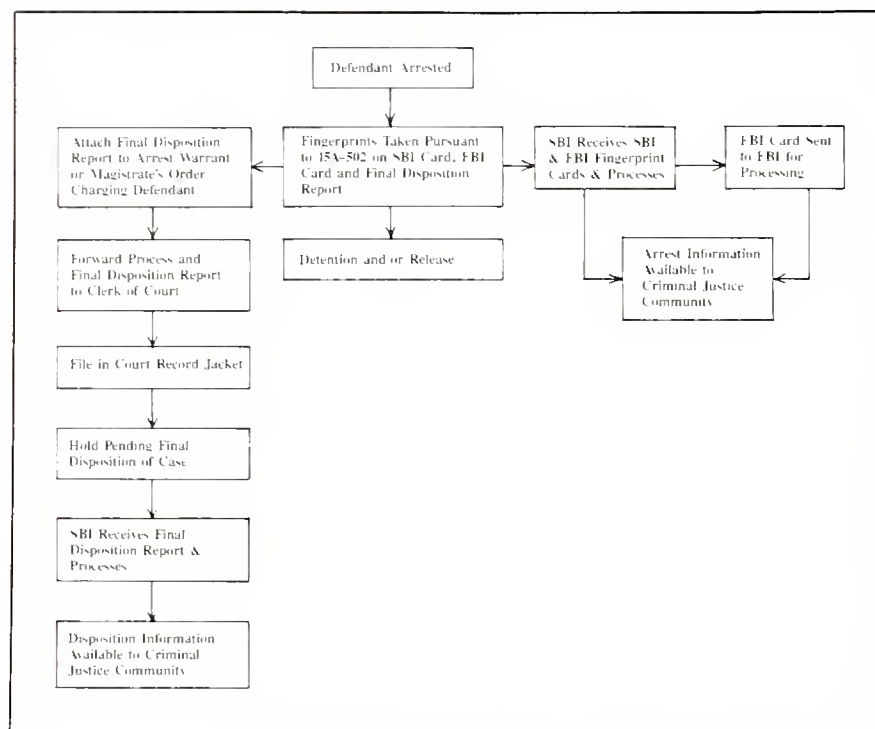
Defendant Arrested

Attach Final Disposition Report to Arrest Warrant or Magistrate's Order Charging Defendant

Fingerprints Taken Pursuant to 15A-502 on SBI Card, FBI Card and Final Disposition Report

SBI Receives SBI & FBI Fingerprint Cards & Processes

FBI Card Sent to FBI for Processing

Forward Process and Final Disposition Report to Clerk of Court

Detention and or Release

Arrest Information Available to Criminal Justice Community

File in Court Record Jacket

Hold Pending Final Disposition of Case

SBI Receives Final Disposition Report & Processes

Disposition Information Available to Criminal Justice Community